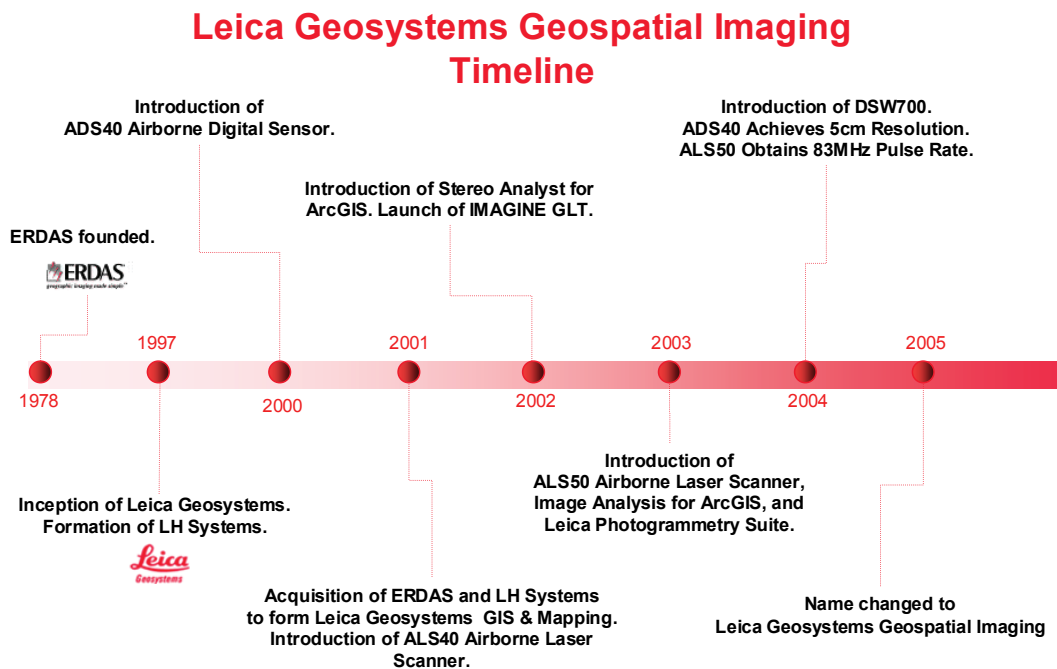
Leica Geosystems Geospatial Imaging Timeline

Introduction of ADS40 Airborne Digital Sensor.

Introduction of DSW700. ADS40 Achieves 5cm Resolution. ALS50 Obtains 83MHz Pulse Rate.

Introduction of Stereo Analyst for ArcGIS. Launch of IMAGINE GLT.

ERDAS founded.

ERDAS
geographic imaging made simple

1997

2001

2003

2005

1978

2000

2002

2004

Introduction of ALS50 Airborne Laser Scanner, Image Analysis for ArcGIS, and Leica Photogrammetry Suite.

Inception of Leica Geosystems. Formation of LH Systems.

Leica
Geosystems

Acquisition of ERDAS and LH Systems to form Leica Geosystems GIS & Mapping. Introduction of ALS40 Airborne Laser Scanner.

Name changed to Leica Geosystems Geospatial Imaging